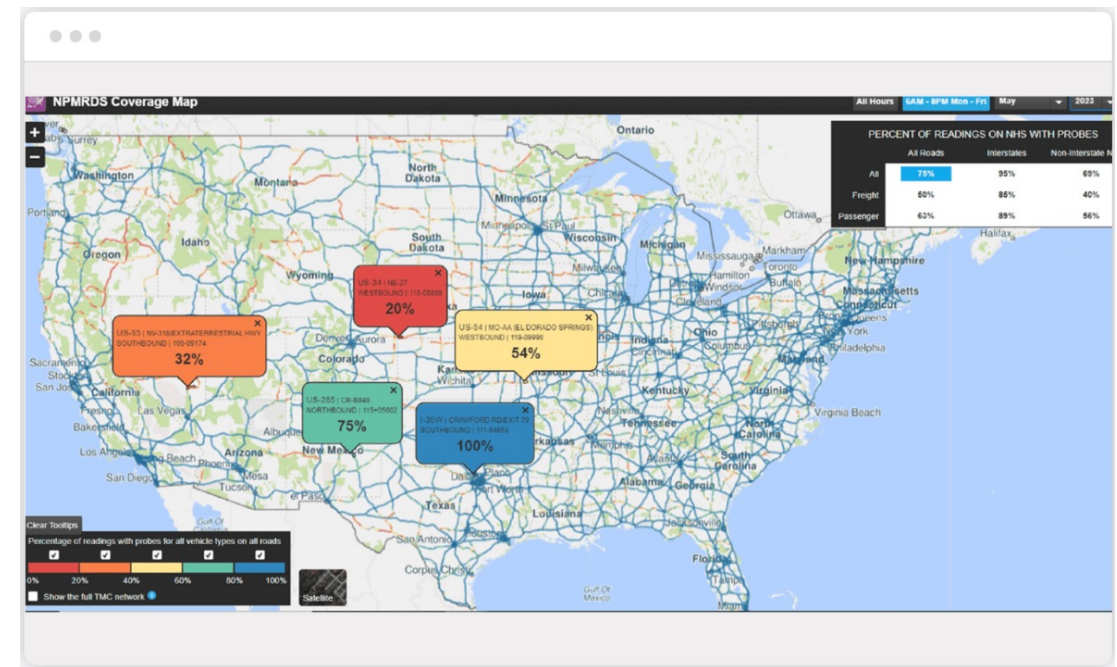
NPMRDS Coverage Map

All Hours | 6AM - 8PM Mon - Fri | May | 2023

+
−

PERCENT OF READINGS ON NHS WITH PROBES

| | All Roads | Interstates | Non-Interstate N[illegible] |
|---|---|---|---|
| All | 75% | 95% | 69% |
| Freight | 50% | 85% | 40% |
| Passenger | 63% | 89% | 56% |

US-34 | NE-27
WESTBOUND | 119-05556
20%

US-93 | NV-318/EXTRATERRESTRIAL HWY
SOUTHBOUND | 105-09174
32%

US-54 | MO-AA (EL DORADO SPRINGS)
WESTBOUND | 119-09998
54%

US-285 | CR-B848
NORTHBOUND | 115-05662
75%

I-35W | CRAWFORD RD/EXIT 79
SOUTHBOUND | 111-04653
100%

Ontario
Washington
Montana
North Dakota
Minnesota
Ottawa
Portland
Idaho
Oregon
South Dakota
Wisconsin
Michigan
Mississauga
Markham
Wyoming
Milwaukee
Hamilton
Toronto
New Hampshire
Iowa
Chicago
Cleveland
Massachusetts
Connecticut
Queens
Halifax
Denver
Aurora
Colorado
Indiana
Ohio
Columbus
Philadelphia
Maryland
Sacramento
Stockton
San Jose
California
Fresno
Las Vegas
Bakersfield
Los Angeles
Long Beach
San Diego
Arizona
Tucson
Albuquerque
New Mexico
El Paso
Kansas
Wichita
Cincinnati
Kentucky
Virginia
Virginia Beach
Tennessee
North Carolina
South Carolina
Arkansas
Dallas
Fort Worth
Alabama
Georgia
Texas
Louisiana
San Antonio
Houston
Corpus Christi
Florida
Gulf of Mexico

Clear Tooltips
Percentage of readings with probes for all vehicle types on all roads
0% 20% 40% 60% 80% 100%
Show the full TMC network
Satellite